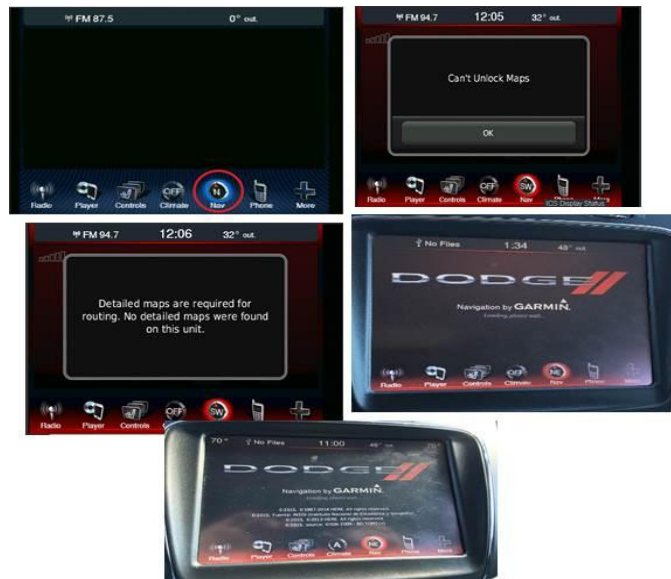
FM 87.5 0° out.

Radio Player Controls OFF Climate N Nav Phone More

FM 94.7 12:05 32° out.

Can't Unlock Maps

OK

Radio Player Controls OFF Climate SW Nav Phone More

FM 94.7 12:06 32° out.

Detailed maps are required for routing. No detailed maps were found on this unit.

Radio Player Controls OFF SW

No Files 1:34 48° out.

DODGE

Navigation by GARMIN

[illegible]

Radio Player Controls OFF Climate NE Nav Phone More

70° No Files 11:00 48° out.

DODGE

Navigation by GARMIN

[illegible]

Radio Player Controls A Climate NE Nav Phone More